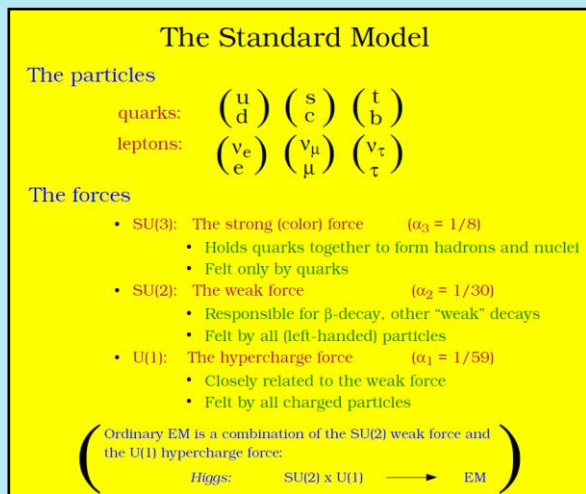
The Standard Model

The particles

quarks: $\begin{pmatrix} u \\ d \end{pmatrix} \begin{pmatrix} s \\ c \end{pmatrix} \begin{pmatrix} t \\ b \end{pmatrix}$

leptons: $\begin{pmatrix} \nu_e \\ e \end{pmatrix} \begin{pmatrix} \nu_\mu \\ \mu \end{pmatrix} \begin{pmatrix} \nu_\tau \\ \tau \end{pmatrix}$

The forces

• SU(3): The strong (color) force ($\alpha_3 = 1/8$)
 • Holds quarks together to form hadrons and nuclei
 • Felt only by quarks
• SU(2): The weak force ($\alpha_2 = 1/30$)
 • Responsible for β-decay, other "weak" decays
 • Felt by all (left-handed) particles
• U(1): The hypercharge force ($\alpha_1 = 1/59$)
 • Closely related to the weak force
 • Felt by all charged particles

Ordinary EM is a combination of the SU(2) weak force and the U(1) hypercharge force:
Higgs: SU(2) x U(1) $\longrightarrow$ EM